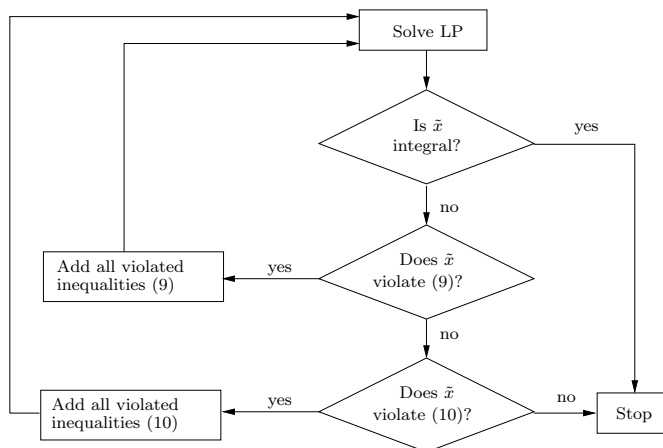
Solve LP

Is $\tilde{x}$ integral?

yes

no

Add all violated inequalities (9)

yes

Does $\tilde{x}$ violate (9)?

no

Add all violated inequalities (10)

yes

Does $\tilde{x}$ violate (10)?

no

Stop